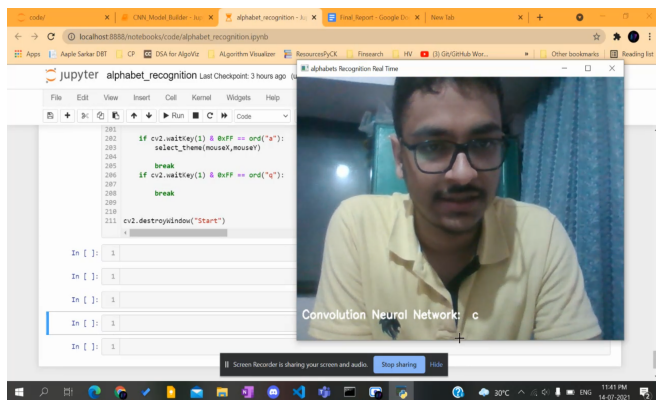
code/ × CNN_Model_Builder - Ju × alphabet_recognition - Ju × Final_Report - Google Do × New Tab × +

localhost:8888/notebooks/code/alphabet_recognition.ipynb

Apps Aaple Sarkar DBT CP DSA for AlgoViz ALgorithm Visualizer ResourcesPyCK Finesearch HV (3) Git/GitHub Wor... Other bookmarks Reading list

jupyter alphabet_recognition Last Checkpoint: 3 hours ago

File Edit View Insert Cell Kernel Widgets Help

Run Code

201
202 if cv2.waitKey(1) & 0xFF == ord("a"):
203 select_theme(mouseX,mouseY)
204
205 break
206 if cv2.waitKey(1) & 0xFF == ord("q"):
207
208 break
209
210
211 cv2.destroyWindow("Start")

In [ ]: 1

In [ ]: 1

In [ ]: 1

In [ ]: 1

In [ ]: 1

alphabets Recognition Real Time

Convolution Neural Network: c

Screen Recorder is sharing your screen and audio. Stop sharing Hide

30°C ENG 11:41 PM 14-07-2021